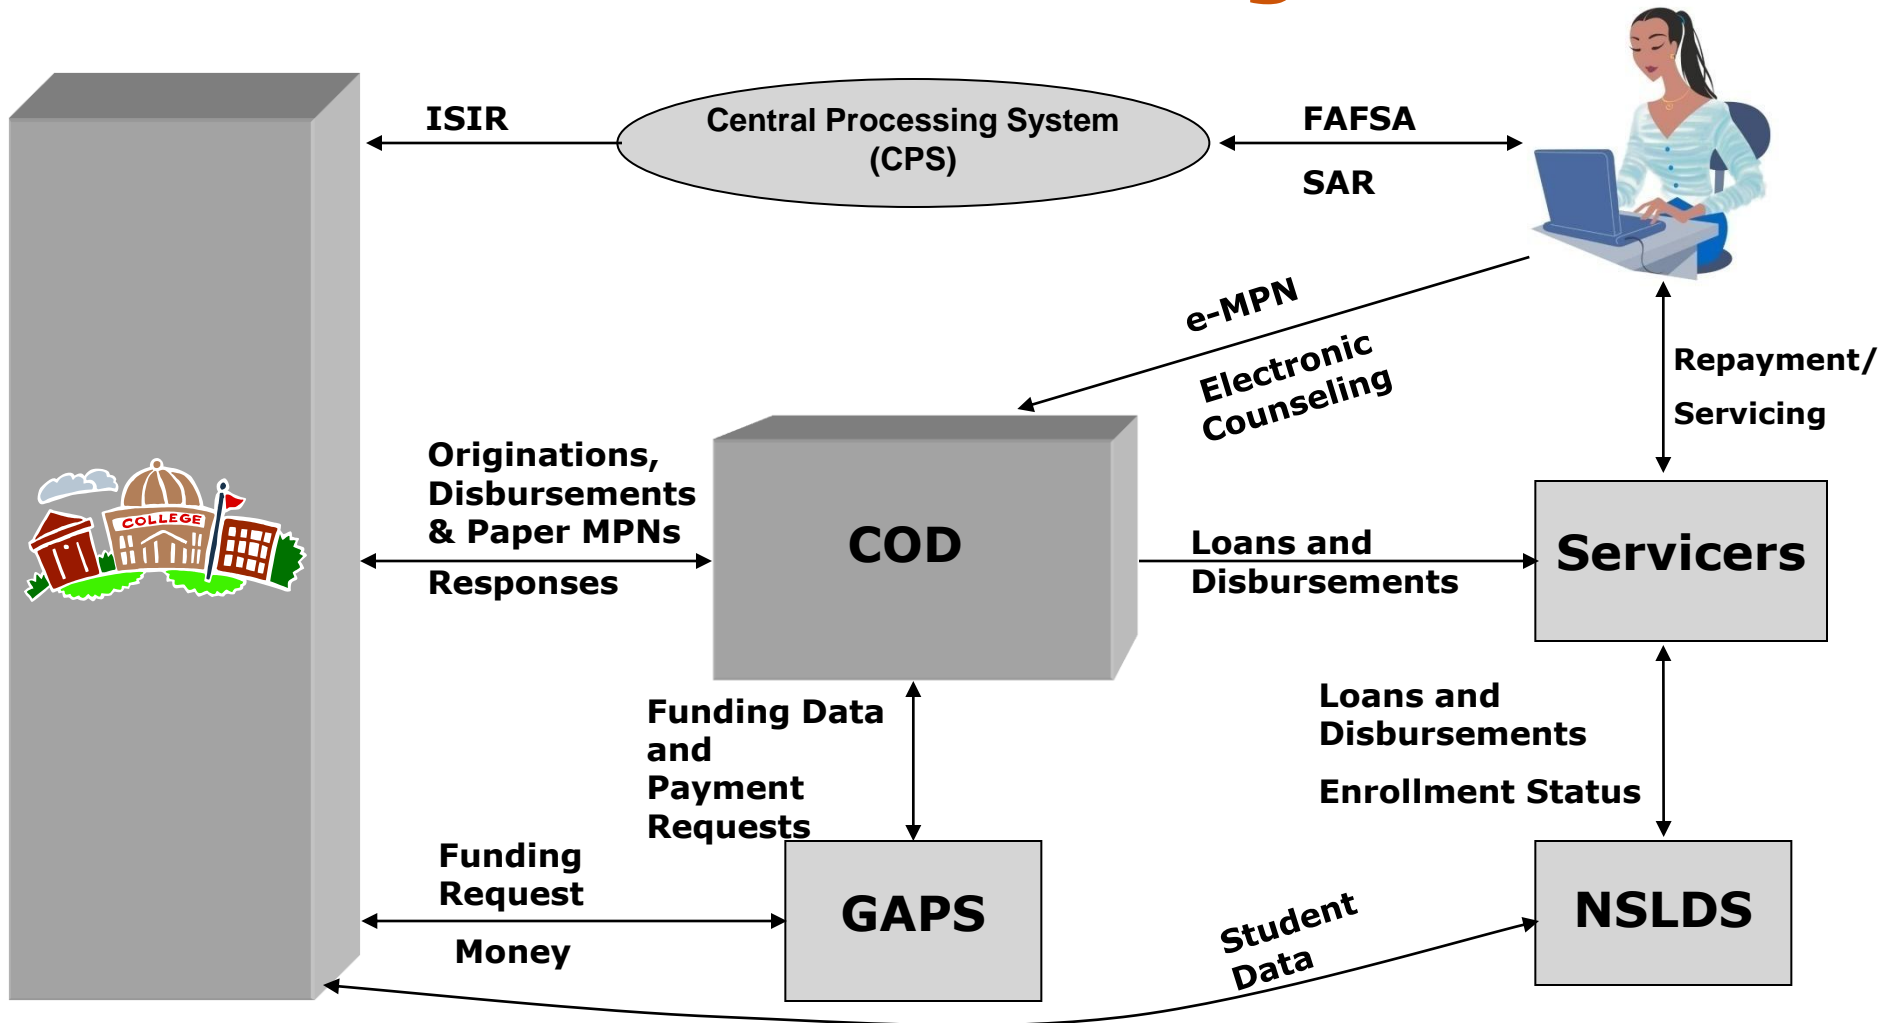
ISIR

Central Processing System (CPS)

FAFSA

SAR

COLLEGE

e-MPN

Electronic Counseling

Repayment/

Servicing

Originations, Disbursements & Paper MPNs

Responses

COD

Loans and Disbursements

Servicers

Funding Data and Payment Requests

Loans and Disbursements

Enrollment Status

Funding Request

Money

GAPS

Student Data

NSLDS